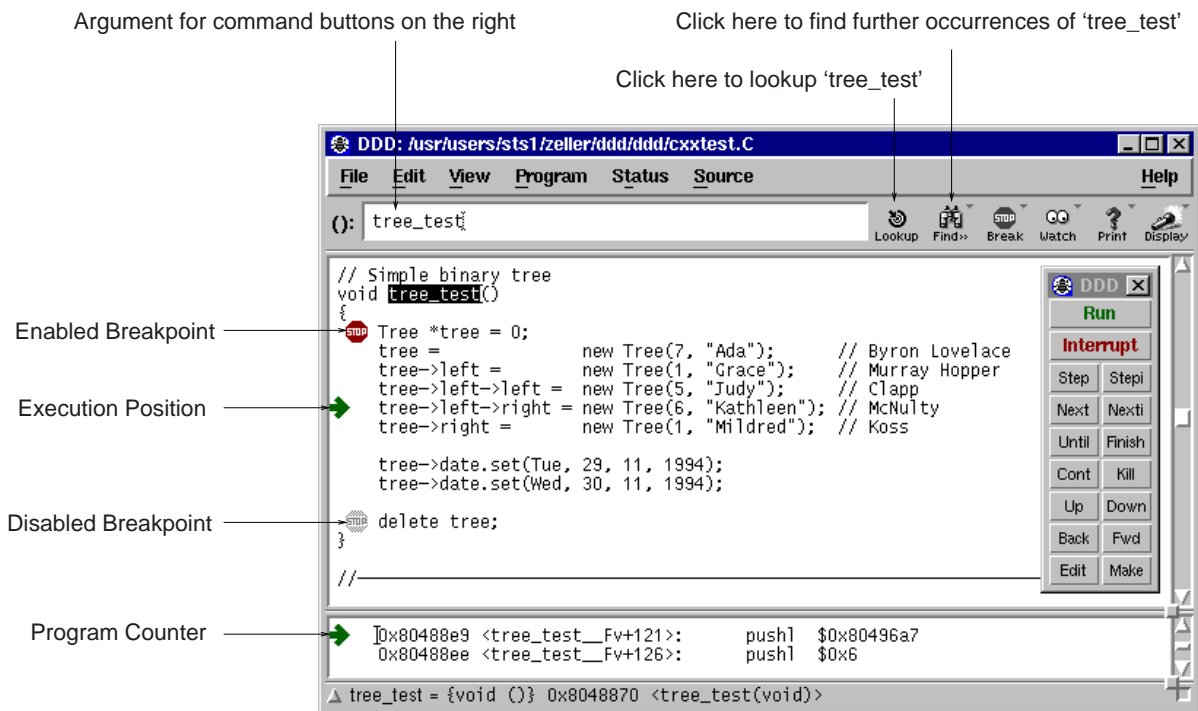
Argument for command buttons on the right

Click here to find further occurrences of 'tree_test'

Click here to lookup 'tree_test'

DDD: /usr/users/sts1/zeller/ddd/ddd/cxxtest.C

File Edit View Program Status Source Help

(): tree_test

Lookup Find» Break Watch Print Display

// Simple binary tree
void tree_test()
{
Tree *tree = 0;
tree = new Tree(7, "Ada"); // Byron Lovelace
tree->left = new Tree(1, "Grace"); // Murray Hopper
tree->left->left = new Tree(5, "Judy"); // Clapp
tree->left->right = new Tree(6, "Kathleen"); // McNulty
tree->right = new Tree(1, "Mildred"); // Koss

tree->date.set(Tue, 29, 11, 1994);
tree->date.set(Wed, 30, 11, 1994);

delete tree;
}

//

DDD
Run
Interrupt
Step Stepi
Next Nexti
Until Finish
Cont Kill
Up Down
Back Fwd
Edit Make

Enabled Breakpoint

Execution Position

Disabled Breakpoint

Program Counter

0x80488e9 <tree_test__Fv+121>: pushl $0x80496a7
0x80488ee <tree_test__Fv+126>: pushl $0x6

tree_test = {void ()} 0x8048870 <tree_test(void)>